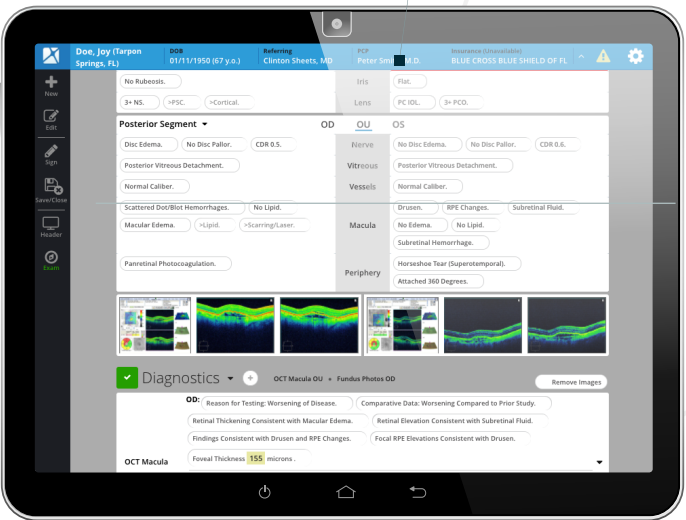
Doe, Joy (Tarpon Springs, FL)
DOB 01/11/1950 (67 y.o.)
Referring Clinton Sheets, MD
PCP Peter Smi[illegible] M.D.
Insurance (Unavailable) BLUE CROSS BLUE SHIELD OF FL

New
Edit
Sign
Save/Close
Header
Exam

No Rubeosis.
Iris
Flat.
3+ NS.
>PSC.
>Cortical.
Lens
PC IOL.
3+ PCO.

Posterior Segment
OD
OU
OS
Disc Edema.
No Disc Pallor.
CDR 0.5.
Nerve
No Disc Edema.
No Disc Pallor.
CDR 0.6.
Posterior Vitreous Detachment.
Vitreous
Posterior Vitreous Detachment.
Normal Caliber.
Vessels
Normal Caliber.
Scattered Dot/Blot Hemorrhages.
No Lipid.
Macular Edema.
>Lipid.
>Scarring/Laser.
Macula
Drusen.
RPE Changes.
Subretinal Fluid.
No Edema.
No Lipid.
Subretinal Hemorrhage.
Panretinal Photocoagulation.
Periphery
Horseshoe Tear (Superotemporal).
Attached 360 Degrees.

Diagnostics
OCT Macula OU • Fundus Photos OD
Remove Images
OD:
Reason for Testing: Worsening of Disease.
Comparative Data: Worsening Compared to Prior Study.
Retinal Thickening Consistent with Macular Edema.
Retinal Elevation Consistent with Subretinal Fluid.
Findings Consistent with Drusen and RPE Changes.
Focal RPE Elevations Consistent with Drusen.
OCT Macula
Foveal Thickness 155 microns .